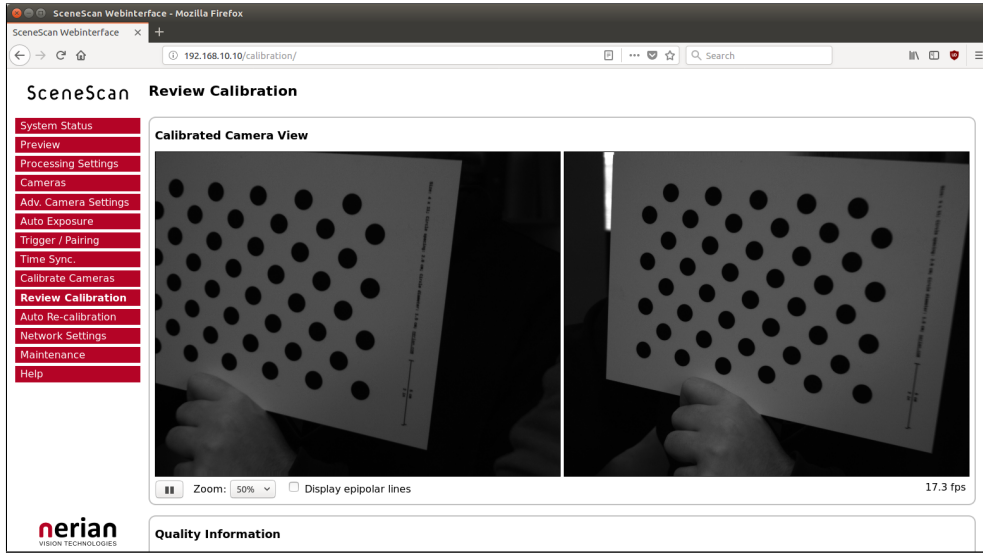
SceneScan Webinterface - Mozilla Firefox

SceneScan Webinterface ×

192.168.10.10/calibration/

Search

SceneScan

Review Calibration

System Status
Preview
Processing Settings
Cameras
Adv. Camera Settings
Auto Exposure
Trigger / Pairing
Time Sync.
Calibrate Cameras
Review Calibration
Auto Re-calibration
Network Settings
Maintenance
Help

Calibrated Camera View

Zoom: 50% Display epipolar lines

17.3 fps

nerian
VISION TECHNOLOGIES

Quality Information